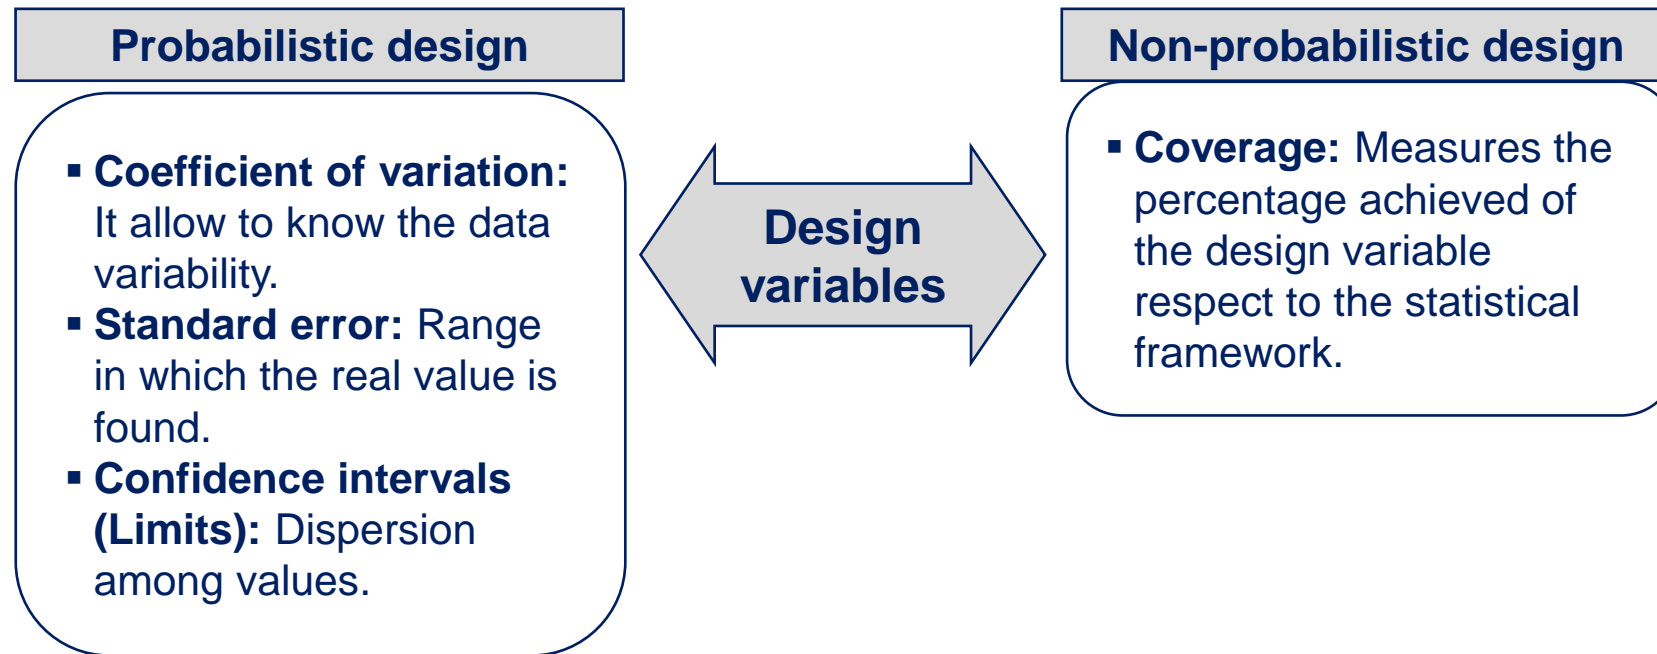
Probabilistic design

▪ Coefficient of variation: It allow to know the data variability.
▪ Standard error: Range in which the real value is found.
▪ Confidence intervals (Limits): Dispersion among values.

Design variables

Non-probabilistic design

▪ Coverage: Measures the percentage achieved of the design variable respect to the statistical framework.